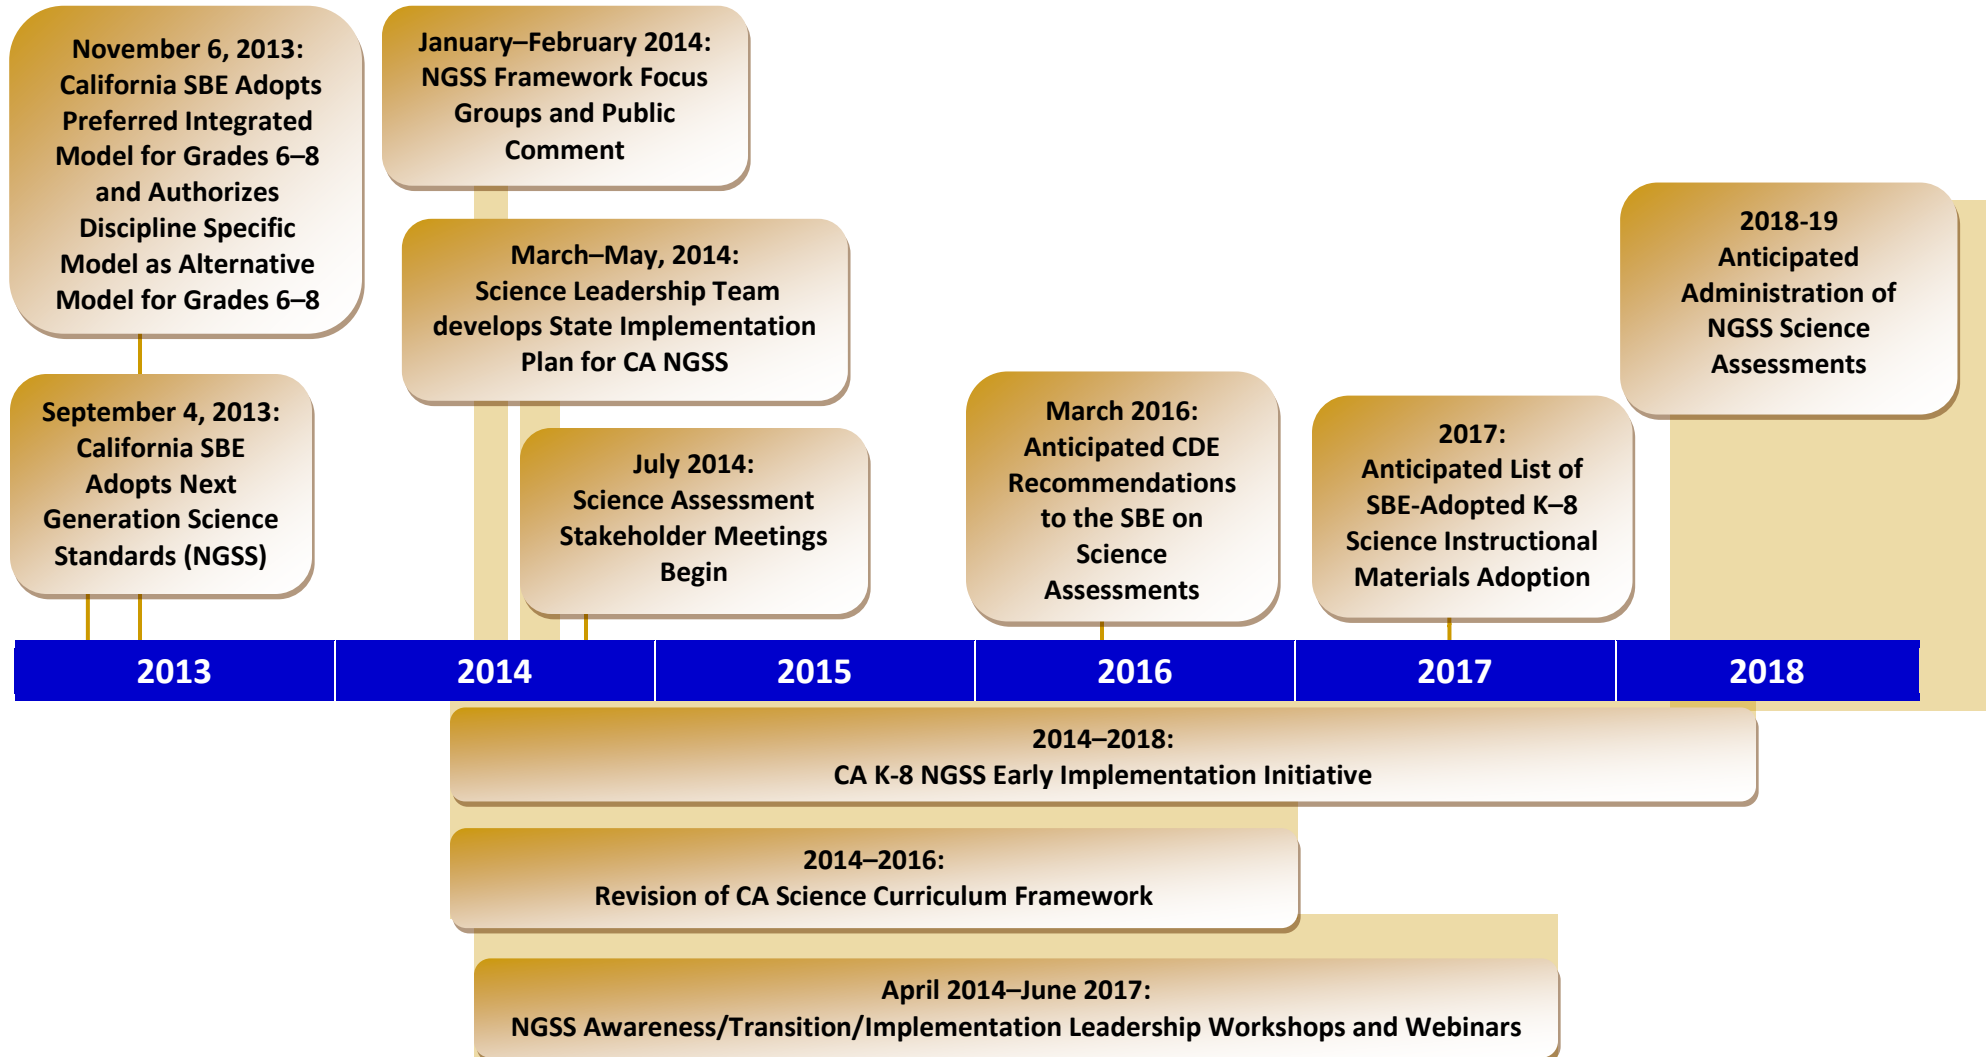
November 6, 2013: California SBE Adopts Preferred Integrated Model for Grades 6–8 and Authorizes Discipline Specific Model as Alternative Model for Grades 6–8

September 4, 2013: California SBE Adopts Next Generation Science Standards (NGSS)

January–February 2014: NGSS Framework Focus Groups and Public Comment

March–May, 2014: Science Leadership Team develops State Implementation Plan for CA NGSS

July 2014: Science Assessment Stakeholder Meetings Begin

March 2016: Anticipated CDE Recommendations to the SBE on Science Assessments

2017: Anticipated List of SBE-Adopted K–8 Science Instructional Materials Adoption

2018-19 Anticipated Administration of NGSS Science Assessments

| 2013 | 2014 | 2015 | 2016 | 2017 | 2018 |
|---|---|---|---|---|---|

2014–2018: CA K-8 NGSS Early Implementation Initiative

2014–2016: Revision of CA Science Curriculum Framework

April 2014–June 2017: NGSS Awareness/Transition/Implementation Leadership Workshops and Webinars